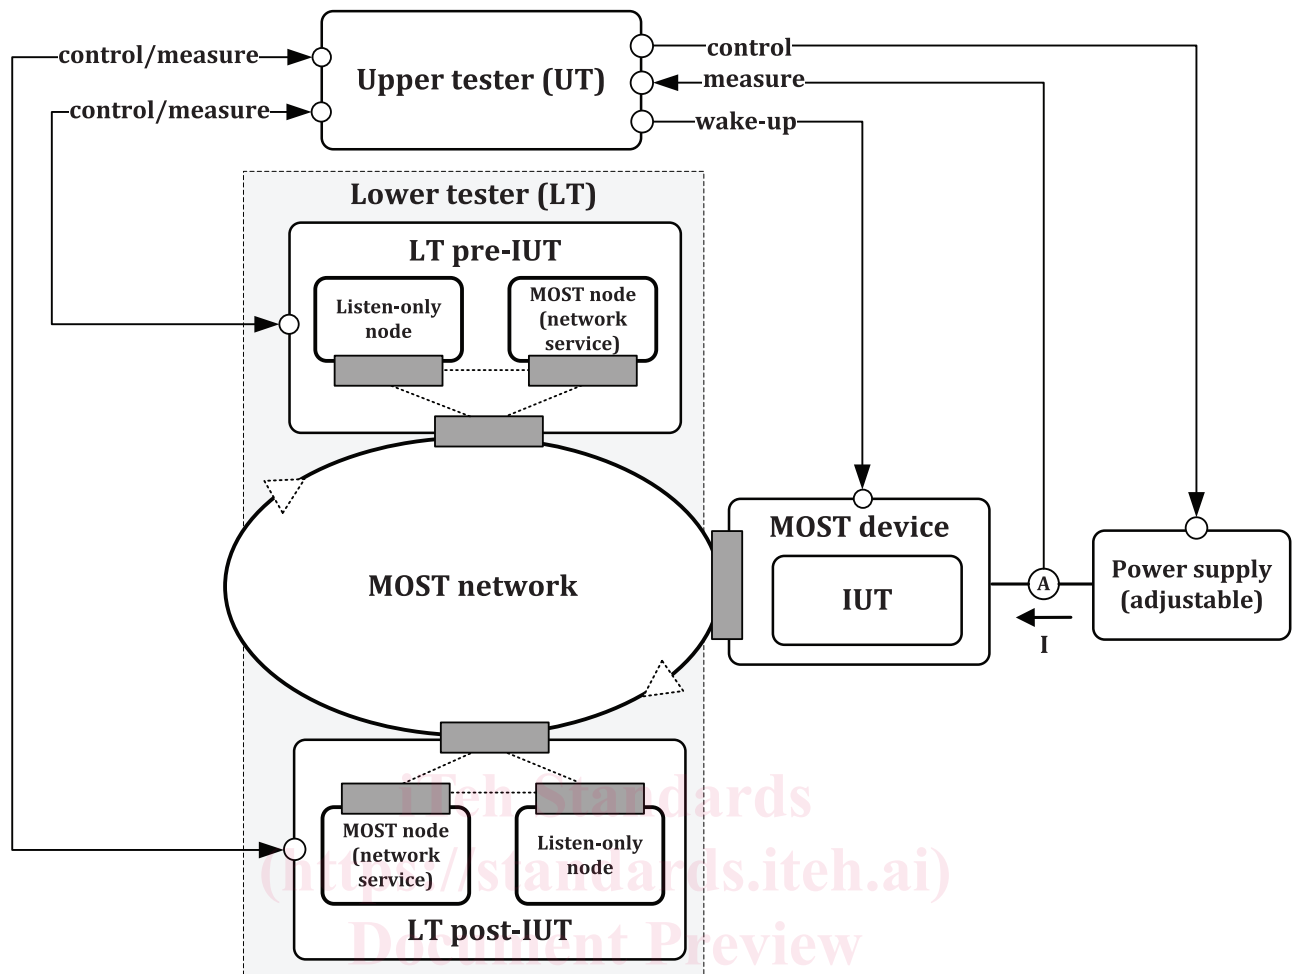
control/measure

control/measure

Upper tester (UT)

control

measure

wake-up

Lower tester (LT)

LT pre-IUT

Listen-only node

MOST node (network service)

MOST network

MOST device

IUT

A

Power supply (adjustable)

I

MOST node (network service)

Listen-only node

LT post-IUT

iTeh Standards (https://standards.iteh.ai) Document Preview